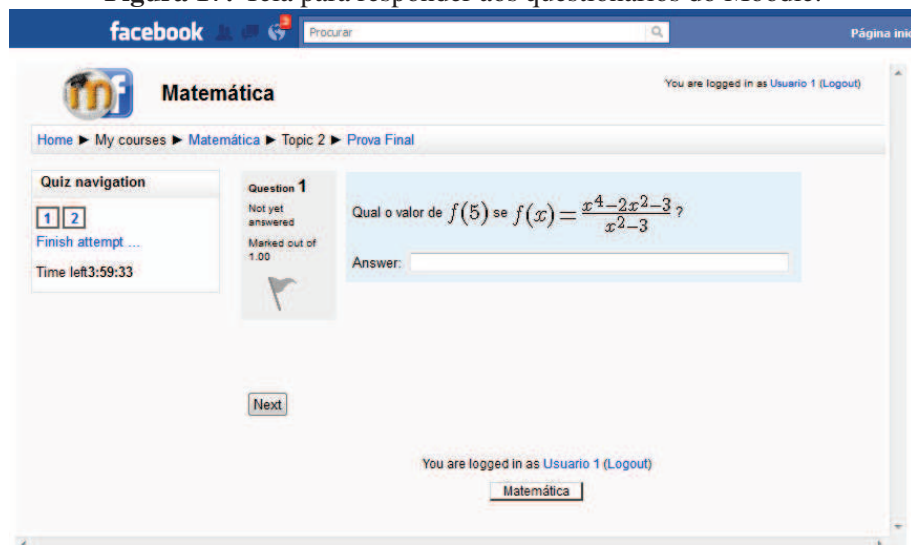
Figura 17: Tela para responder aos questionários do Moodle.

facebook 3 Procurar Página inic

mf Matemática

You are logged in as Usuario 1 (Logout)

Home ► My courses ► Matemática ► Topic 2 ► Prova Final

Quiz navigation

1 2

Finish attempt ...

Time left3:59:33

Question 1

Not yet answered

Marked out of 1.00

Qual o valor de $f(5)$ se $f(x) = \frac{x^4-2x^2-3}{x^2-3}$ ?

Answer:

Next

You are logged in as Usuario 1 (Logout)

Matemática